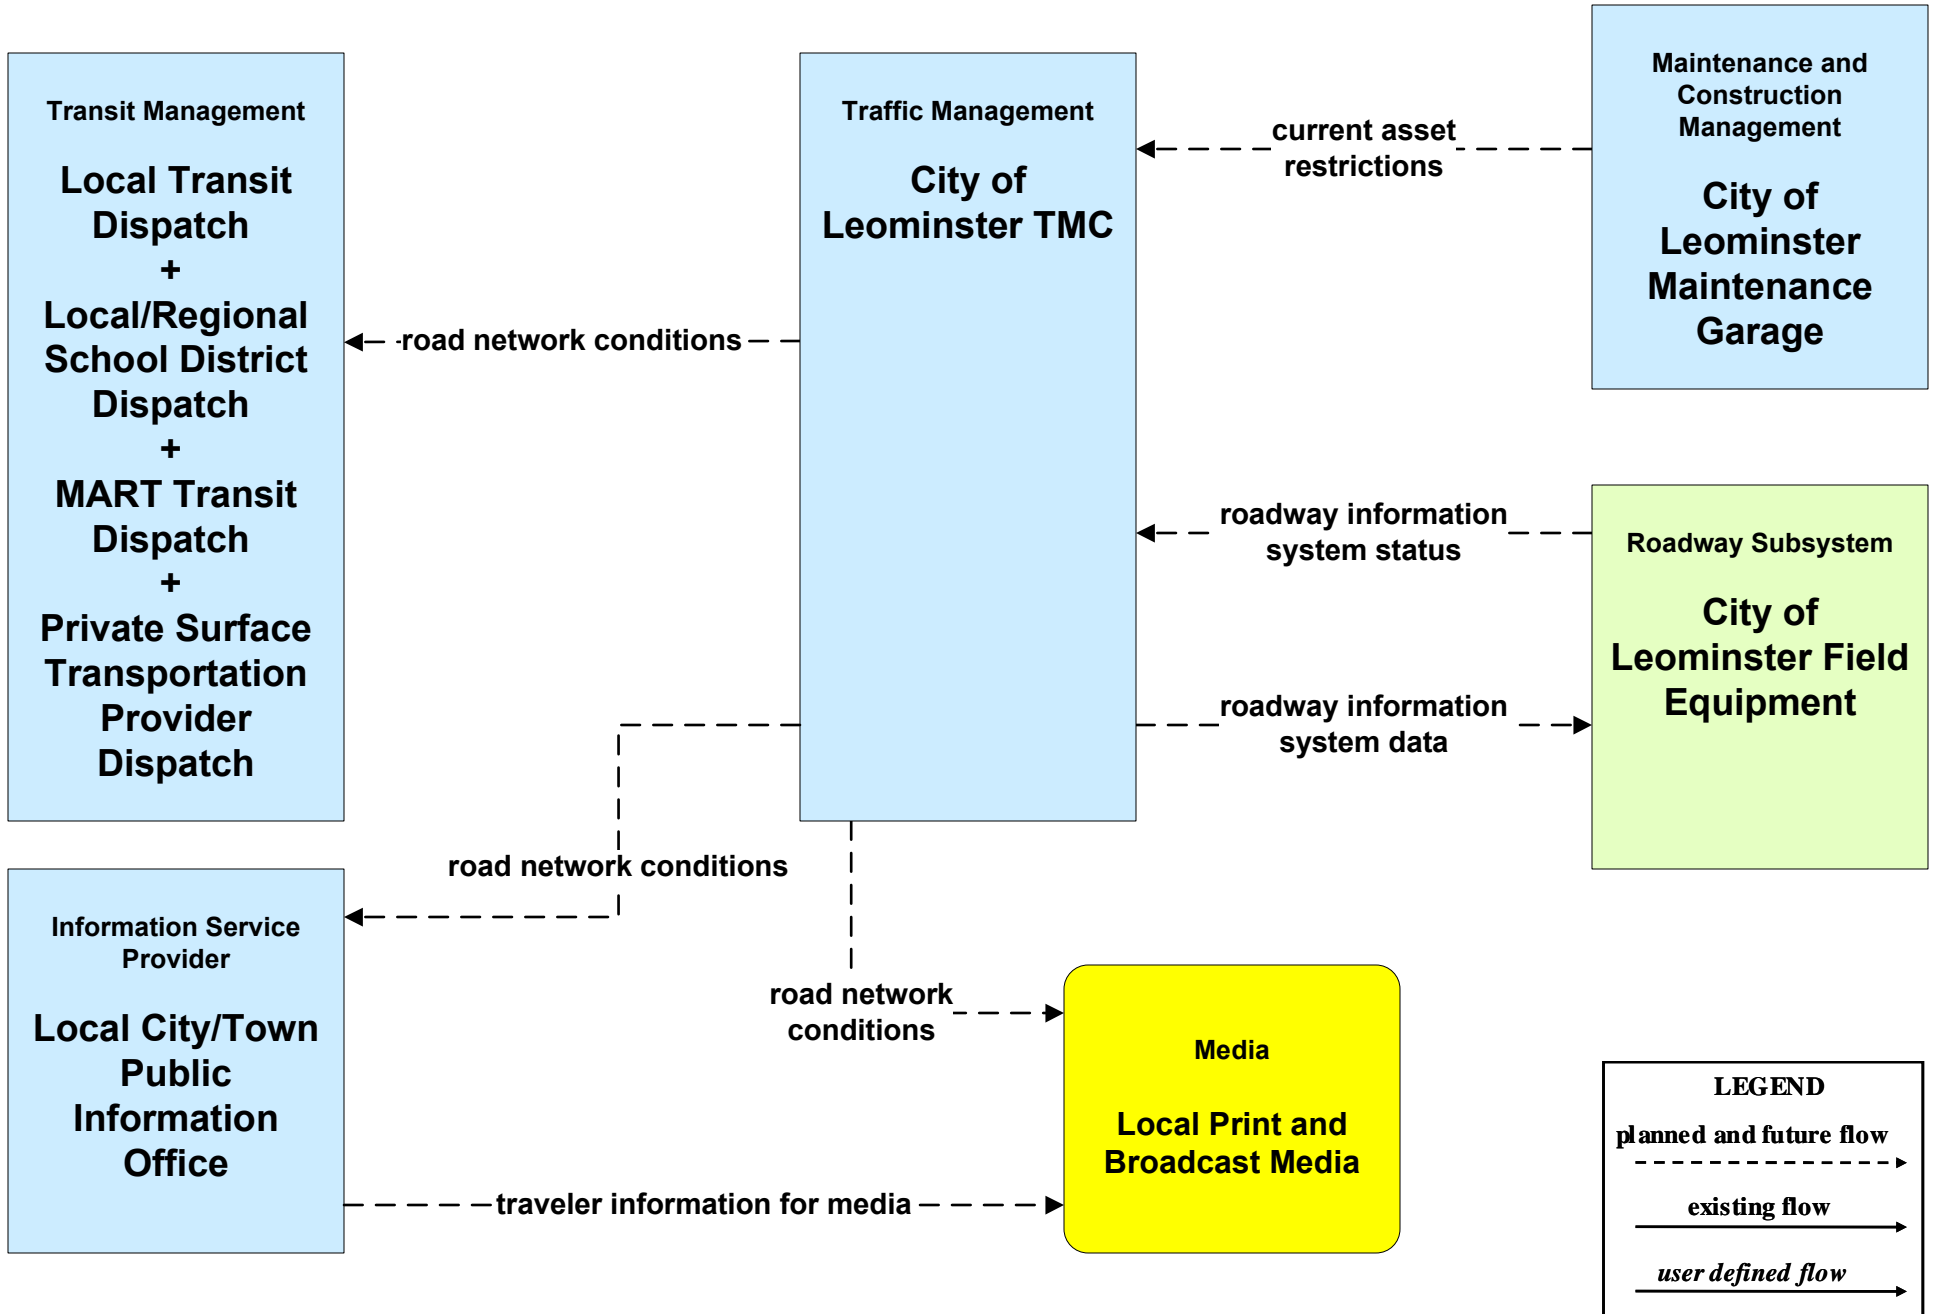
Transit Management

Local Transit Dispatch
+
Local/Regional School District Dispatch
+
MART Transit Dispatch
+
Private Surface Transportation Provider Dispatch

Traffic Management

City of Leominster TMC

Maintenance and Construction Management

City of Leominster Maintenance Garage

current asset restrictions

road network conditions

roadway information system status

Roadway Subsystem

City of Leominster Field Equipment

roadway information system data

road network conditions

Information Service Provider

Local City/Town Public Information Office

road network conditions

Media

Local Print and Broadcast Media

traveler information for media

LEGEND
planned and future flow
existing flow
user defined flow